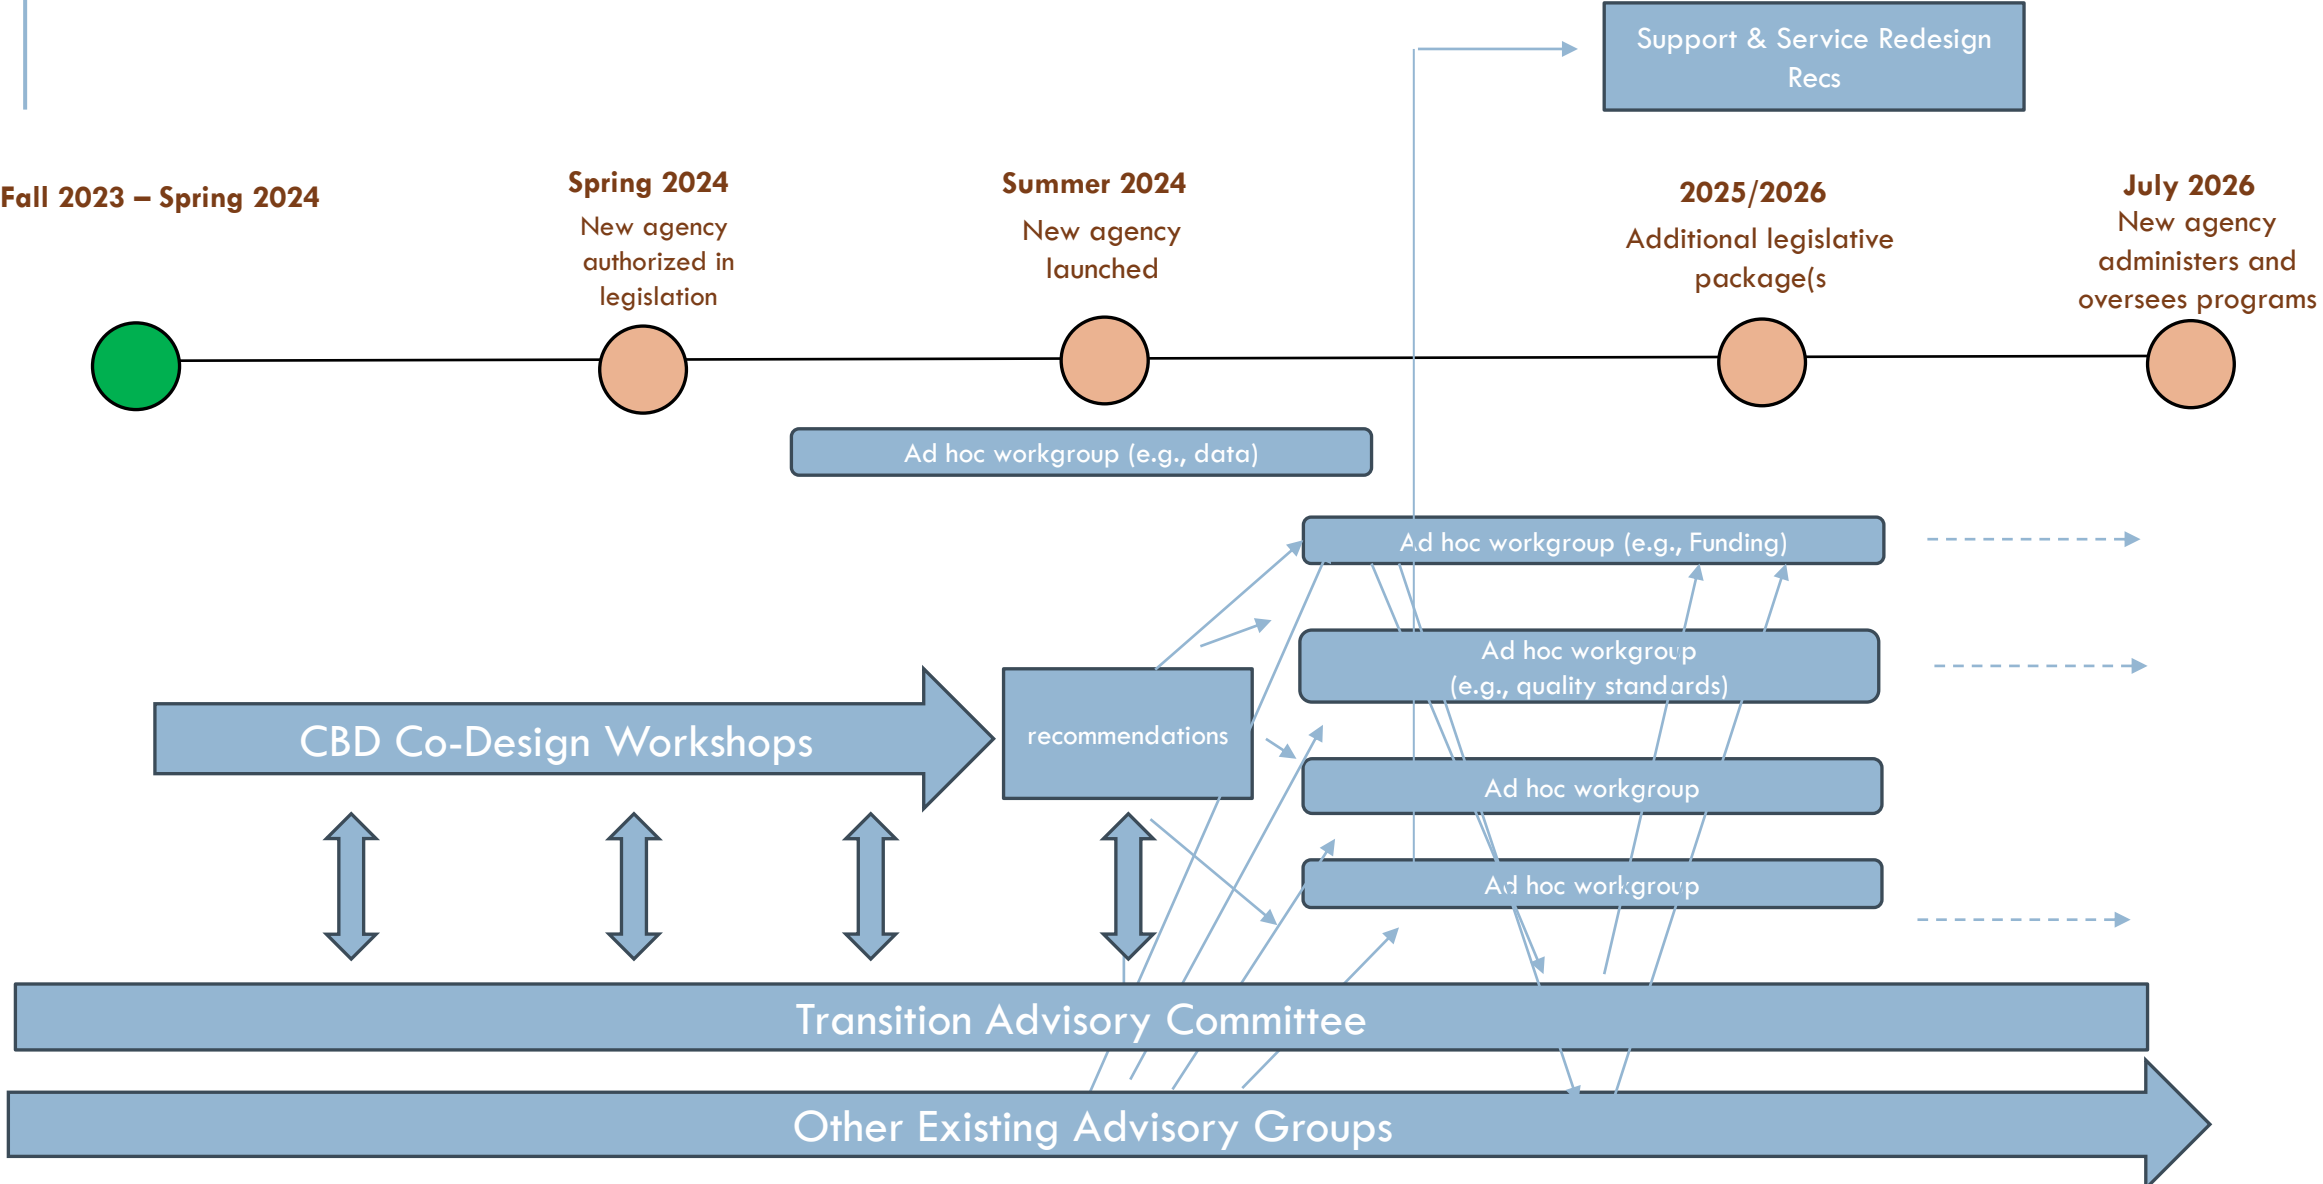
Support & Service Redesign Recs

Fall 2023 – Spring 2024

Spring 2024
New agency authorized in legislation

Summer 2024
New agency launched

2025/2026
Additional legislative package(s

July 2026
New agency administers and oversees programs

Ad hoc workgroup (e.g., data)

Ad hoc workgroup (e.g., Funding)

Ad hoc workgroup (e.g., quality standards)

Ad hoc workgroup

Ad hoc workgroup

CBD Co-Design Workshops

recommendations

Transition Advisory Committee

Other Existing Advisory Groups